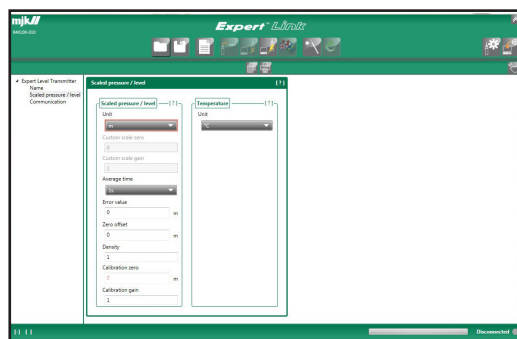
mjk
Expert Link

Expert Level Transmitter
Name
Scaled pressure / level
Communication

Scaled pressure / level [?]

Scaled pressure / level [?]
Unit
m
Custom scale zero
0
Custom scale gain
1
Average time
1s
Error value
0 m
Zero offset
0 m
Density
1
Calibration zero
0 m
Calibration gain
1

Temperature [?]
Unit
°C

Disconnected